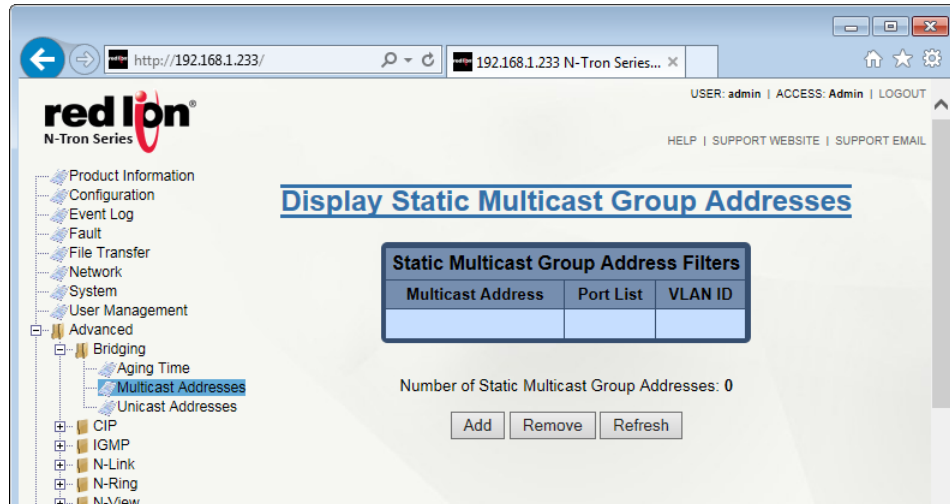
http://192.168.1.233/

192.168.1.233 N-Tron Series...

red lion
N-Tron Series

USER: admin | ACCESS: Admin | LOGOUT

HELP | SUPPORT WEBSITE | SUPPORT EMAIL

Product Information
Configuration
Event Log
Fault
File Transfer
Network
System
User Management
Advanced
Bridging
Aging Time
Multicast Addresses
Unicast Addresses
CIP
IGMP
N-Link
N-Ring
N-View

Display Static Multicast Group Addresses

| Static Multicast Group Address Filters | | |
|---|---|---|
| Multicast Address | Port List | VLAN ID |
| | | |

Number of Static Multicast Group Addresses: 0

Add Remove Refresh